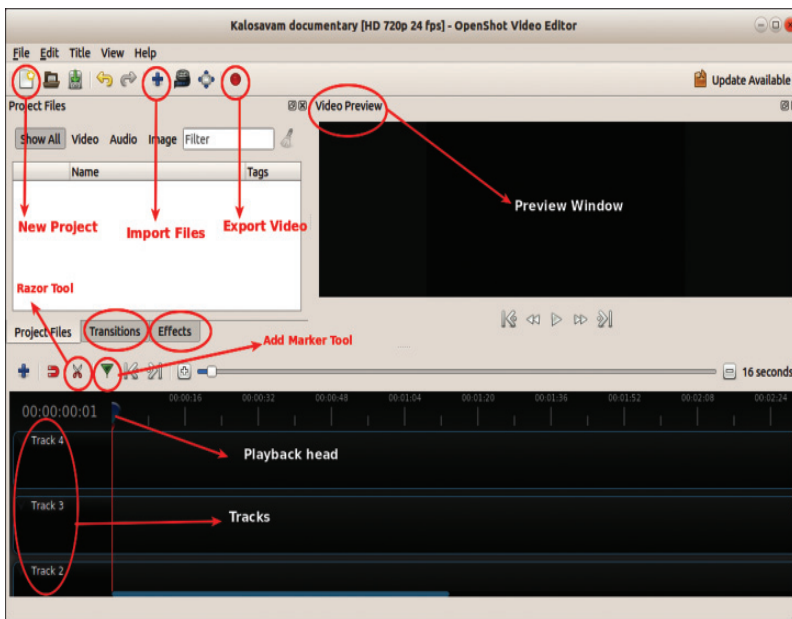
Kalosavam documentary [HD 720p 24 fps] - OpenShot Video Editor

File Edit Title View Help

Update Available

Project Files

Video Preview

Show All Video Audio Image Filter

Name Tags

New Project

Import Files

Export Video

Preview Window

Razor Tool

Project Files Transitions Effects

Add Marker Tool

16 seconds

00:00:00:01

00:00:16 00:00:32 00:00:48 00:01:04 00:01:20 00:01:36 00:01:52 00:02:08 00:02:24

Track 4

Playback head

Track 3

Tracks

Track 2